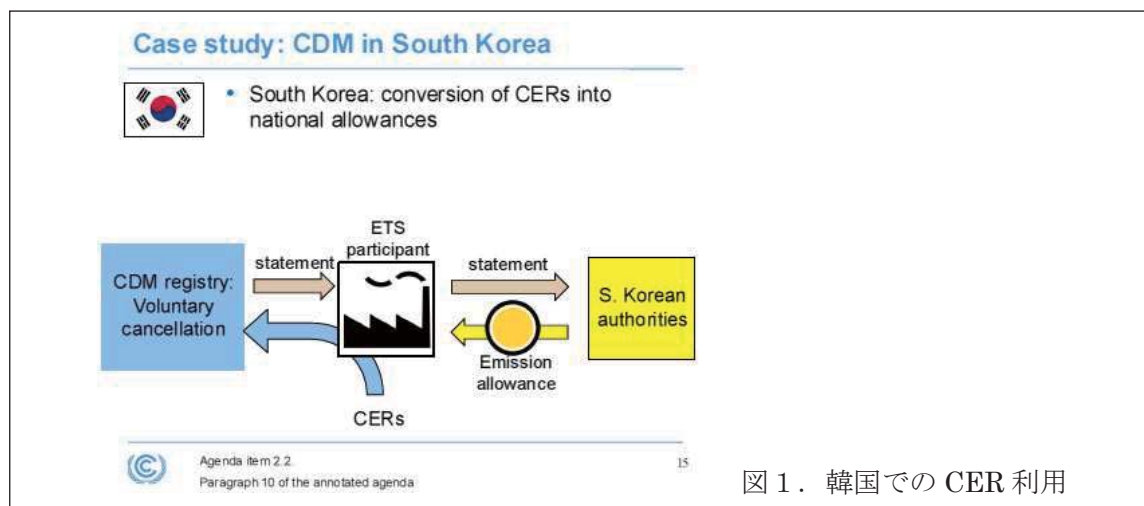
Case study: CDM in South Korea

• South Korea: conversion of CERs into national allowances

ETS participant

statement

CDM registry: Voluntary cancellation

statement

S. Korean authorities

Emission allowance

CERs

Agenda item 2.2
Paragraph 10 of the annotated agenda

15

図１．韓国での CER 利用